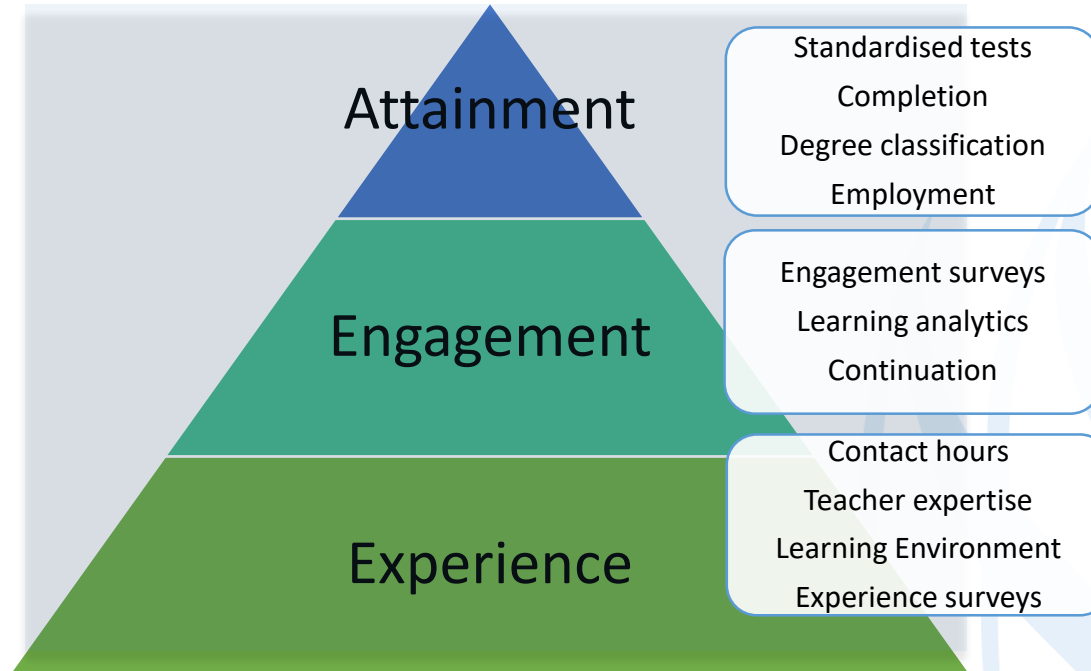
Attainment

Standardised tests
Completion
Degree classification
Employment

Engagement

Engagement surveys
Learning analytics
Continuation

Experience

Contact hours
Teacher expertise
Learning Environment
Experience surveys